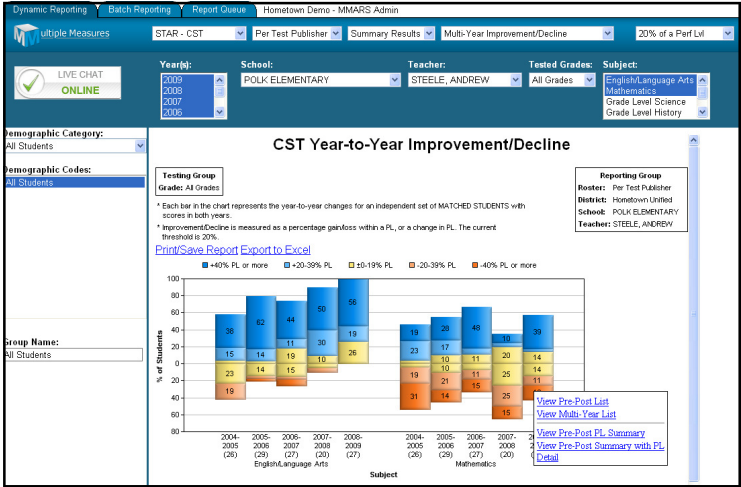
Dynamic Reporting | Batch Reporting | Report Queue | Hometown Demo - MMARS Admin

Multiple Measures

STAR - CST | Per Test Publisher | Summary Results | Multi-Year Improvement/Decline | 20% of a Perf Lvl

LIVE CHAT ONLINE

Year(s): 2009 2008 2007 2006

School: POLK ELEMENTARY

Teacher: STEELE, ANDREW

Tested Grades: All Grades

Subject: English/Language Arts Mathematics Grade Level Science Grade Level History

Demographic Category: All Students

Demographic Codes: All Students

Group Name: All Students

CST Year-to-Year Improvement/Decline

Testing Group
Grade: All Grades

Reporting Group
Roster: Per Test Publisher
District: Hometown Unified
School: POLK ELEMENTARY
Teacher: STEELE, ANDREW

* Each bar in the chart represents the year-to-year changes for an independent set of MATCHED STUDENTS with scores in both years.

* Improvement/Decline is measured as a percentage gain/loss within a PL, or a change in PL. The current threshold is 20%.

Print/Save Report Export to Excel

+40% PL or more | +20-39% PL | ±0-19% PL | -20-39% PL | -40% PL or more

100 80 60 40 20 0 20 40 60 80

% of Students

38 15 23 19 | 62 14 14 | 44 11 19 15 | 50 30 11 | 56 19 26

23 15 19 31 | 28 17 10 21 | 48 11 11 15 | 10 20 25 25 15 | 14 14 11

View Pre-Post List
View Multi-Year List
View Pre-Post PL Summary
View Pre-Post Summary with PL Detail

2004-2005 (26) | 2005-2006 (29) | 2006-2007 (27) | 2007-2008 (20) | 2008-2009 (27)
English/Language Arts

2004-2005 (26) | 2005-2006 (29) | 2006-2007 (27) | 2007-2008 (20) | 2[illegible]
Mathematics

Subject